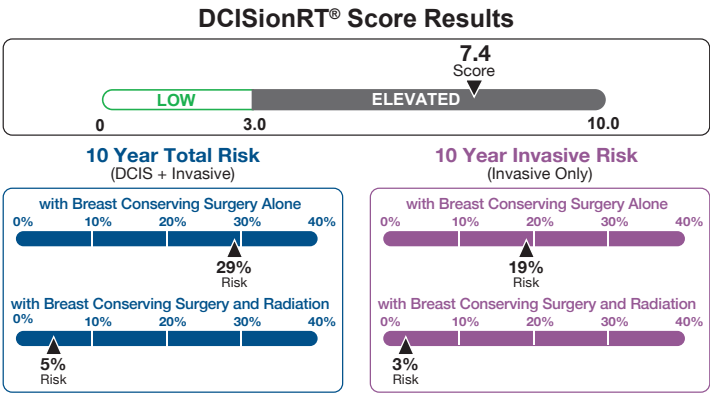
DCISionRT® Score Results

7.4
Score

LOW ELEVATED

0 3.0 10.0

10 Year Total Risk
(DCIS + Invasive)

with Breast Conserving Surgery Alone
0% 10% 20% 30% 40%
29%
Risk

with Breast Conserving Surgery and Radiation
0% 10% 20% 30% 40%
5%
Risk

10 Year Invasive Risk
(Invasive Only)

with Breast Conserving Surgery Alone
0% 10% 20% 30% 40%
19%
Risk

with Breast Conserving Surgery and Radiation
0% 10% 20% 30% 40%
3%
Risk